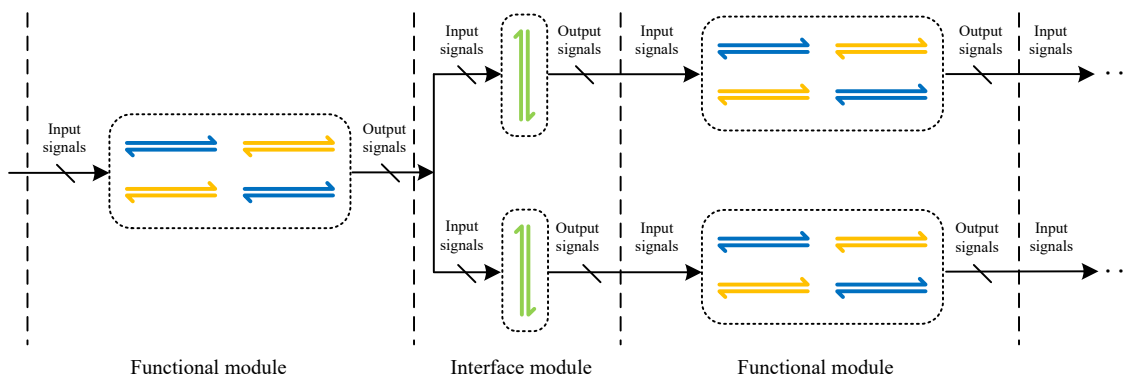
Input signals

Output signals

Input signals

Output signals

Input signals

Output signals

Input signals

Input signals

Output signals

Input signals

Output signals

Input signals

Functional module

Interface module

Functional module